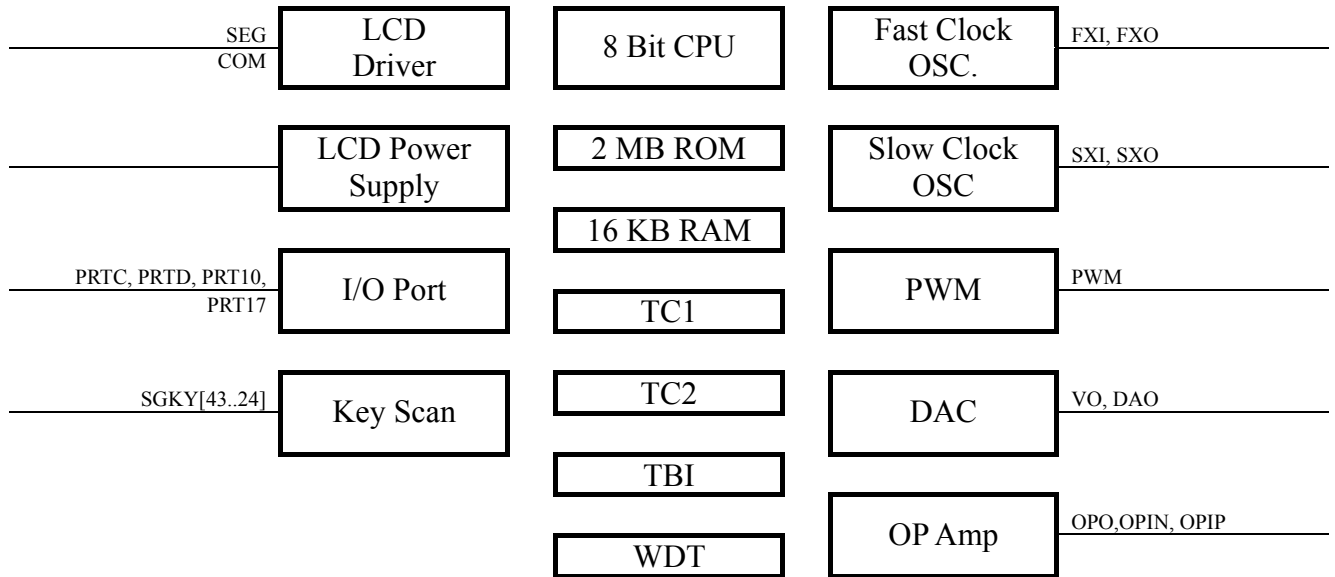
SEG
COM
LCD Driver

8 Bit CPU

Fast Clock OSC.
FXI, FXO

LCD Power Supply

2 MB ROM

Slow Clock OSC
SXI, SXO

16 KB RAM

PRTC, PRTD, PRT10, PRT17
I/O Port

TC1

PWM
PWM

SGKY[43..24]
Key Scan

TC2

DAC
VO, DAO

TBI

OP Amp
OPO,OPIN, OPIP

WDT